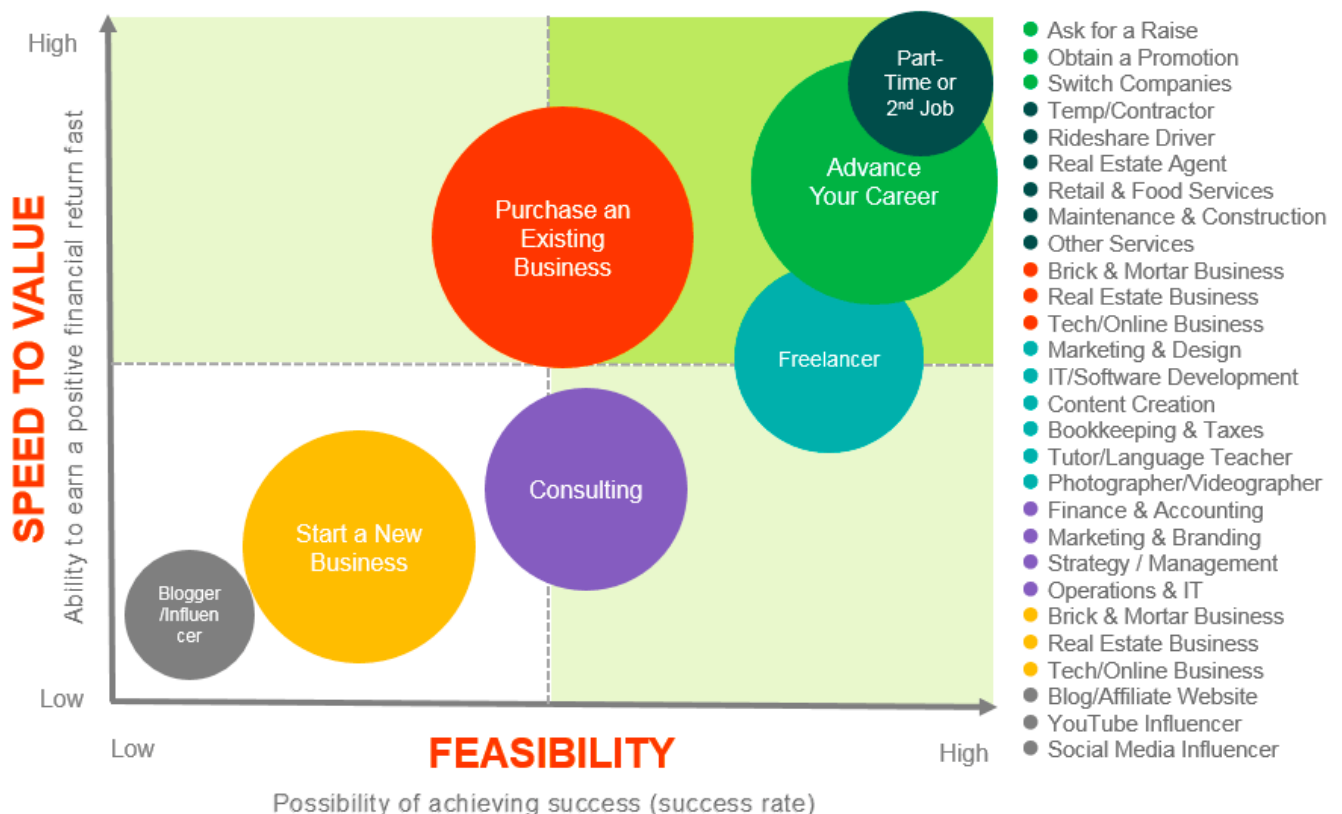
SPEED TO VALUE

Ability to earn a positive financial return fast

High

Low

Part-Time or 2$^{nd}$ Job

Advance Your Career

Purchase an Existing Business

Freelancer

Consulting

Start a New Business

Blogger /Influencer

Low

FEASIBILITY

High

Possibility of achieving success (success rate)

- Ask for a Raise
- Obtain a Promotion
- Switch Companies
- Temp/Contractor
- Rideshare Driver
- Real Estate Agent
- Retail & Food Services
- Maintenance & Construction
- Other Services
- Brick & Mortar Business
- Real Estate Business
- Tech/Online Business
- Marketing & Design
- IT/Software Development
- Content Creation
- Bookkeeping & Taxes
- Tutor/Language Teacher
- Photographer/Videographer
- Finance & Accounting
- Marketing & Branding
- Strategy / Management
- Operations & IT
- Brick & Mortar Business
- Real Estate Business
- Tech/Online Business
- Blog/Affiliate Website
- YouTube Influencer
- Social Media Influencer